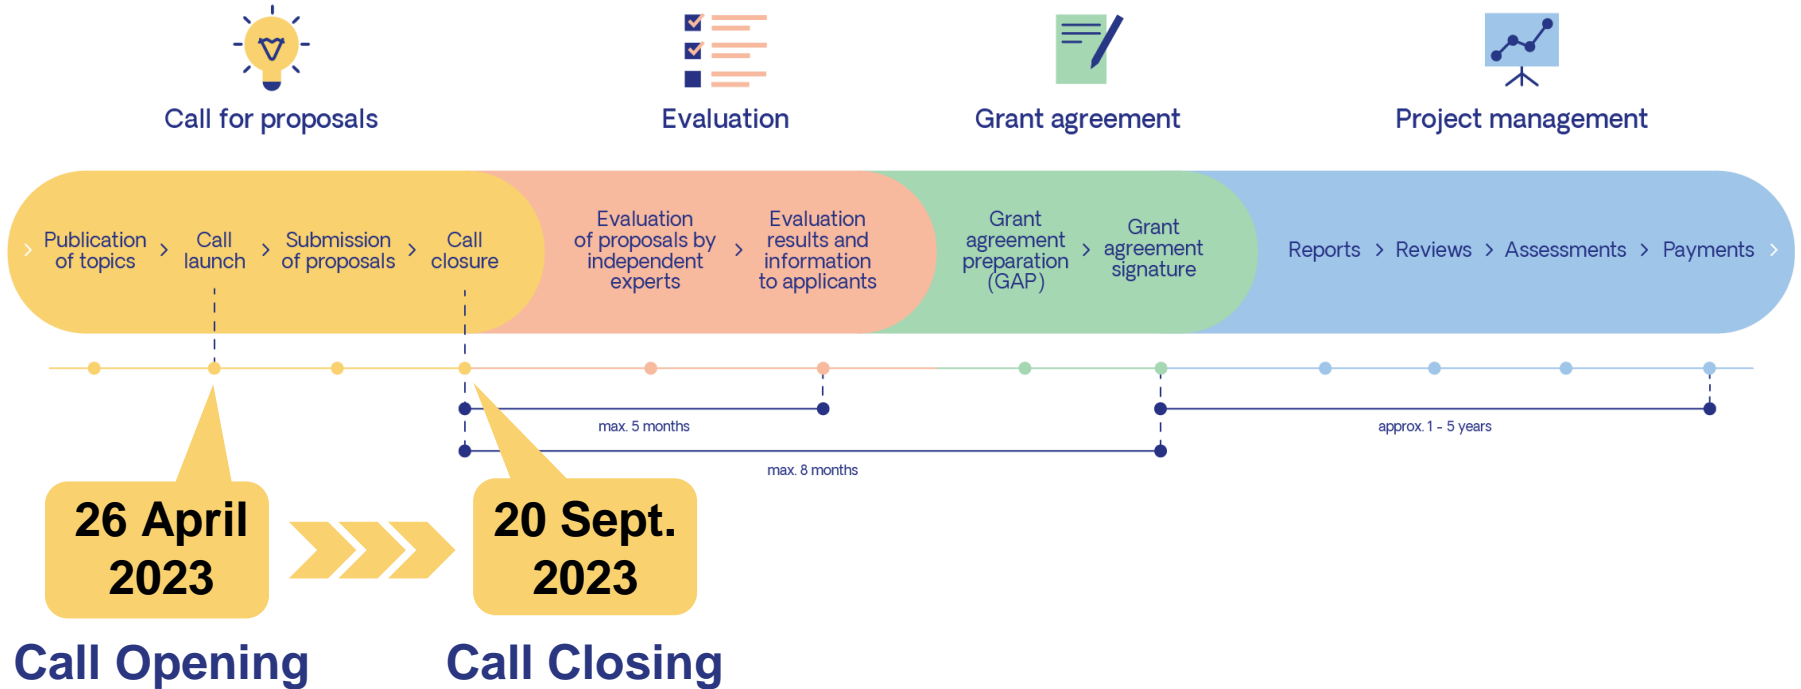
Call for proposals

Evaluation

Grant agreement

Project management

Publication of topics › Call launch › Submission of proposals › Call closure

Evaluation of proposals by independent experts › Evaluation results and information to applicants

Grant agreement preparation (GAP) › Grant agreement signature

Reports › Reviews › Assessments › Payments ›

max. 5 months

max. 8 months

approx. 1 - 5 years

26 April 2023

20 Sept. 2023

Call Opening

Call Closing